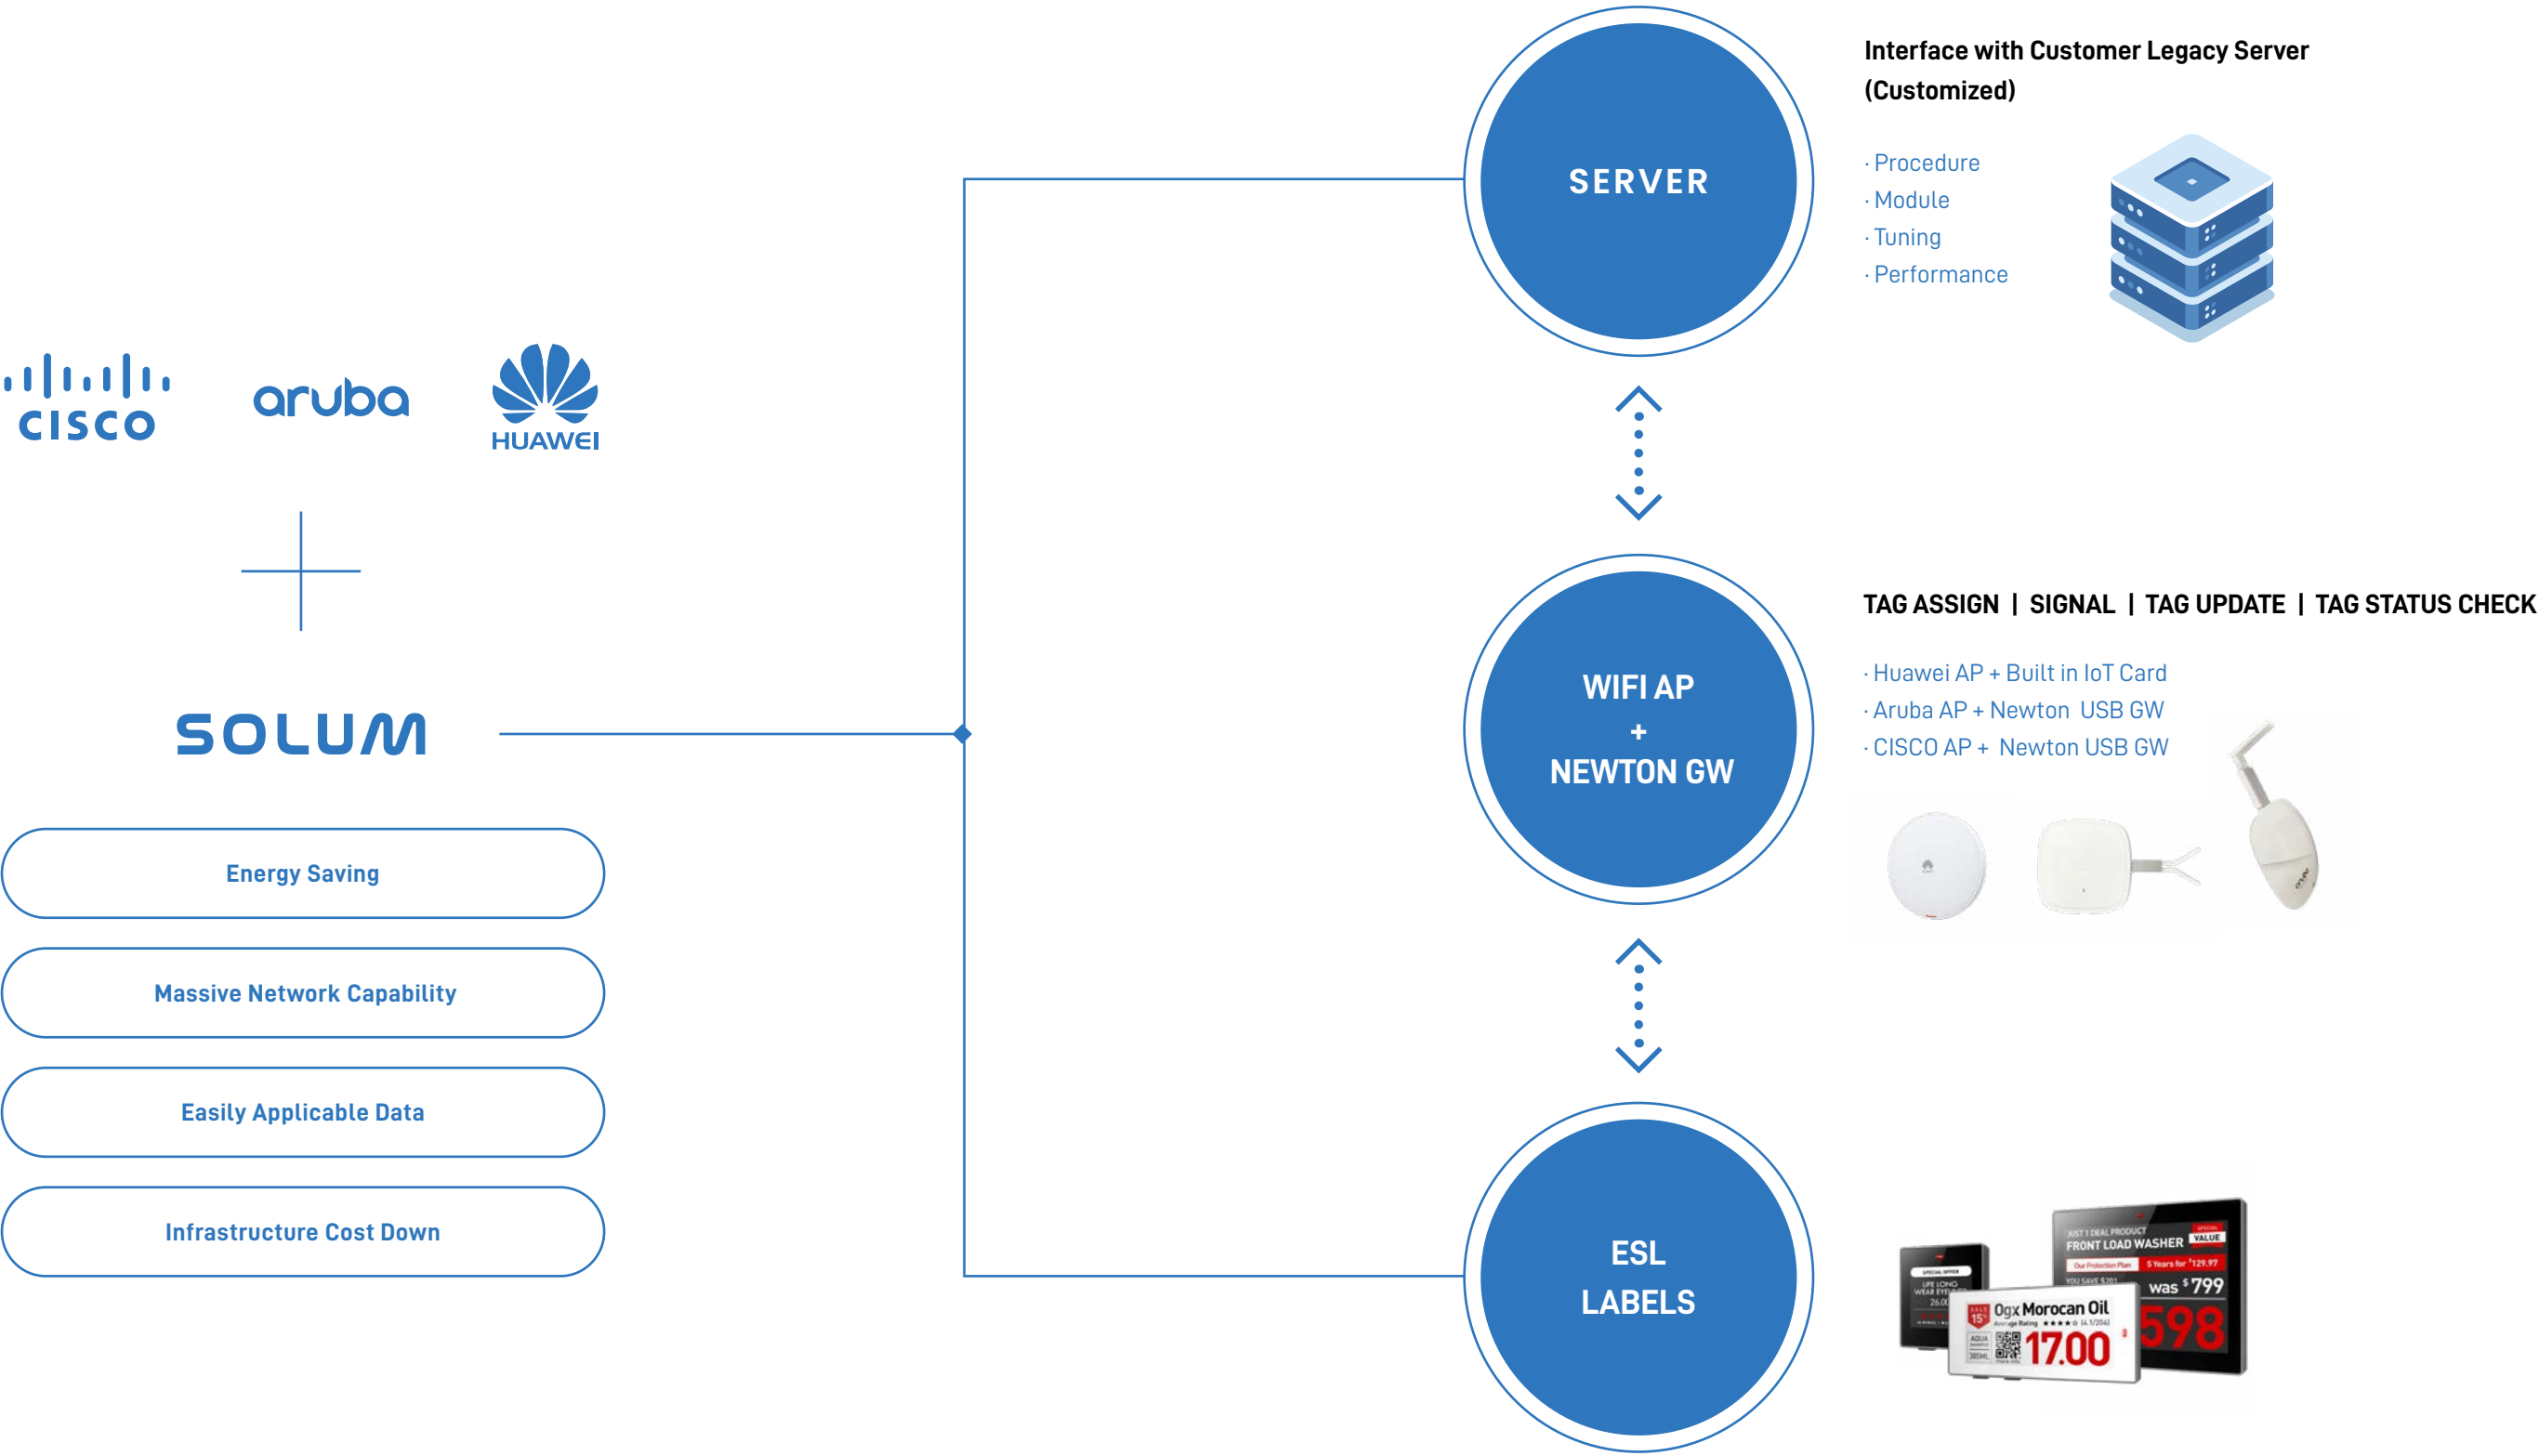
CISCO

aruba

HUAWEI

SOLUM

Energy Saving

Massive Network Capability

Easily Applicable Data

Infrastructure Cost Down

SERVER

Interface with Customer Legacy Server (Customized)

· Procedure
· Module
· Tuning
· Performance

WIFI AP
+
NEWTON GW

TAG ASSIGN | SIGNAL | TAG UPDATE | TAG STATUS CHECK

· Huawei AP + Built in IoT Card
· Aruba AP + Newton USB GW
· CISCO AP + Newton USB GW

ESL
LABELS

JUST 1 DEAL PRODUCT
FRONT LOAD WASHER
VALUE
was $799
598

Ogx Morocan Oil
17.00